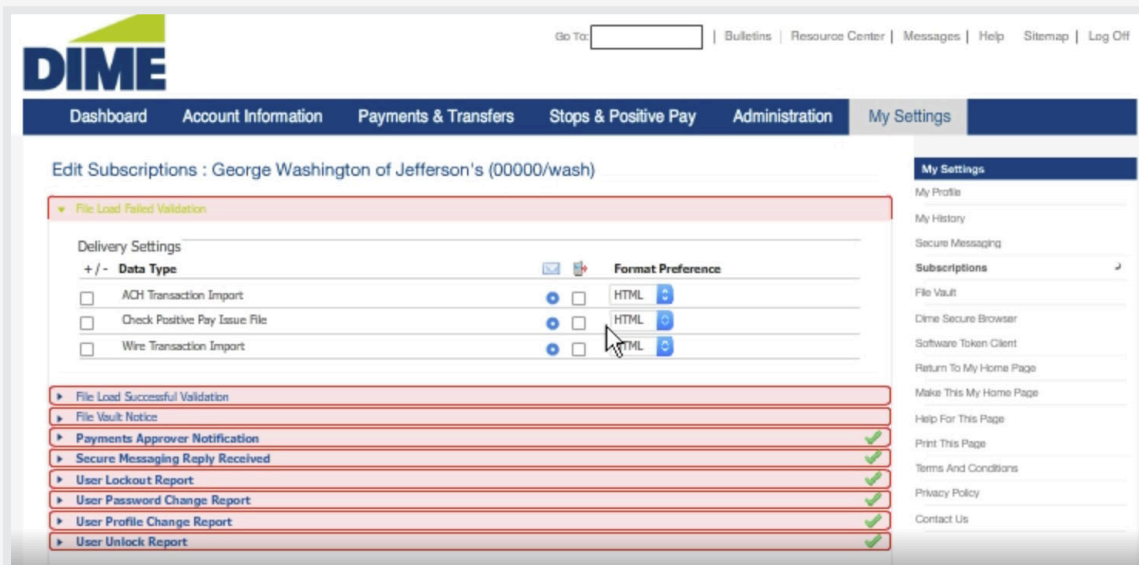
DIME

Go To: | Bulletins | Resource Center | Messages | Help Sitemap | Log Off

Dashboard Account Information Payments & Transfers Stops & Positive Pay Administration My Settings

Edit Subscriptions : George Washington of Jefferson's (00000/wash)

File Load Failed Validation

Delivery Settings

| +/- | Data Type | | | Format Preference |
|---|---|---|---|---|
| ☐ | ACH Transaction Import | ● | ☐ | HTML |
| ☐ | Check Positive Pay Issue File | ● | ☐ | HTML |
| ☐ | Wire Transaction Import | ● | ☐ | HTML |

File Load Successful Validation
File Vault Notice
Payments Approver Notification
Secure Messaging Reply Received
User Lockout Report
User Password Change Report
User Profile Change Report
User Unlock Report

My Settings
My Profile
My History
Secure Messaging
Subscriptions
File Vault
Dime Secure Browser
Software Token Client
Return To My Home Page
Make This My Home Page
Help For This Page
Print This Page
Terms And Conditions
Privacy Policy
Contact Us